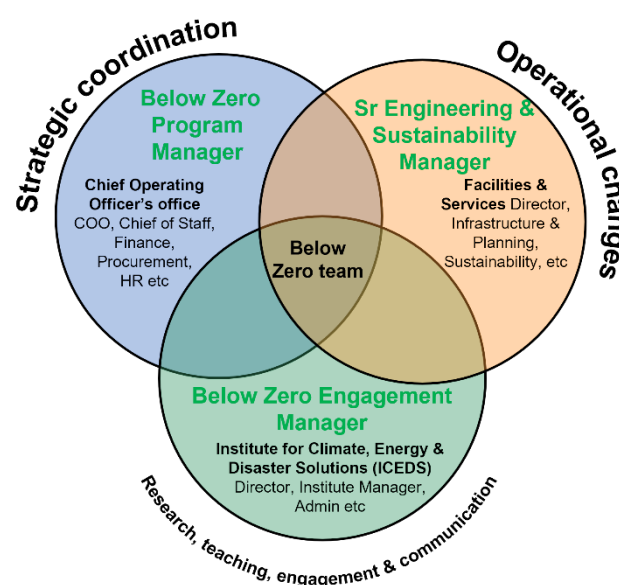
Strategic coordination

Operational changes

Below Zero Program Manager

Chief Operating Officer's office
COO, Chief of Staff, Finance, Procurement, HR etc

Sr Engineering & Sustainability Manager

Facilities & Services Director, Infrastructure & Planning, Sustainability, etc

Below Zero team

Below Zero Engagement Manager

Institute for Climate, Energy & Disaster Solutions (ICEDS)
Director, Institute Manager, Admin etc

Research, teaching, engagement & communication